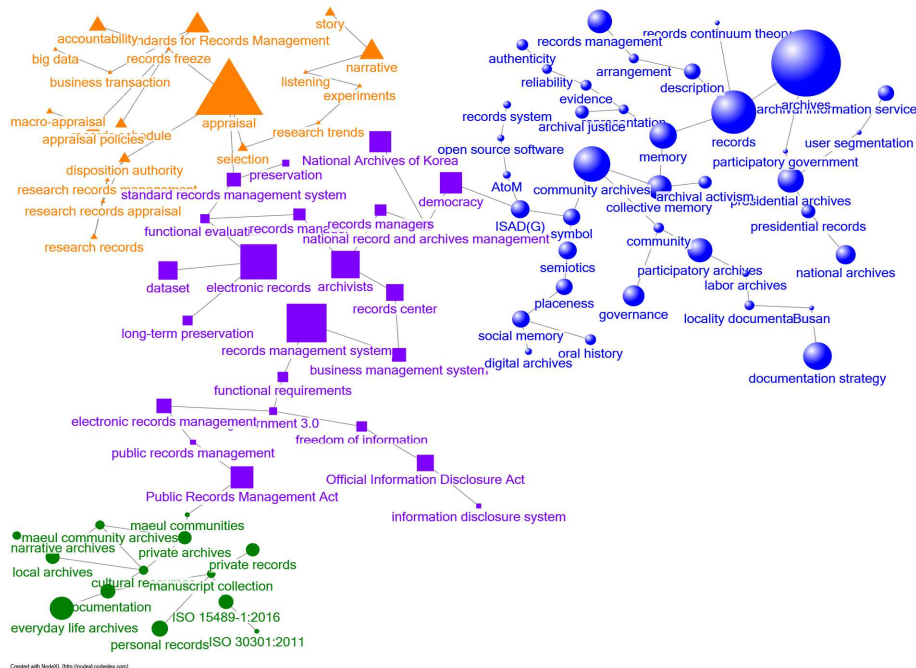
accountability
standards for Records Management
story
narrative
big data
records freeze
business transaction
listening
experiments
macro-appraisal
appraisal
records schedule
appraisal policies
research trends
disposition authority
selection
research records management
research records appraisal
research records

records management
records continuum theory
authenticity
arrangement
reliability
description
archives
archival information service
evidence
representation
records system
archival justice
records
user segmentation
memory
open source software
participatory government
community archives
archival activism
AtoM
collective memory
presidential archives
ISAD(G)
symbol
presidential records
community
semiotics
participatory archives
national archives
labor archives
placeness
governance
locality documenta
Busan
social memory
oral history
digital archives
documentation strategy

National Archives of Korea
preservation
democracy
standard records management system
records managers
national record and archives management
functional evaluation
records manager
dataset
electronic records
archivists
records center
long-term preservation
records management system
business management system
functional requirements
electronic records management
Government 3.0
freedom of information
public records management
Official Information Disclosure Act
Public Records Management Act
information disclosure system

maeul communities
maeul community archives
narrative archives
private archives
local archives
private records
cultural research
manuscript collection
documentation
everyday life archives
ISO 15489-1:2016
personal records
ISO 30301:2011

Created with NodeXL (http://nodexl.codeplex.com)